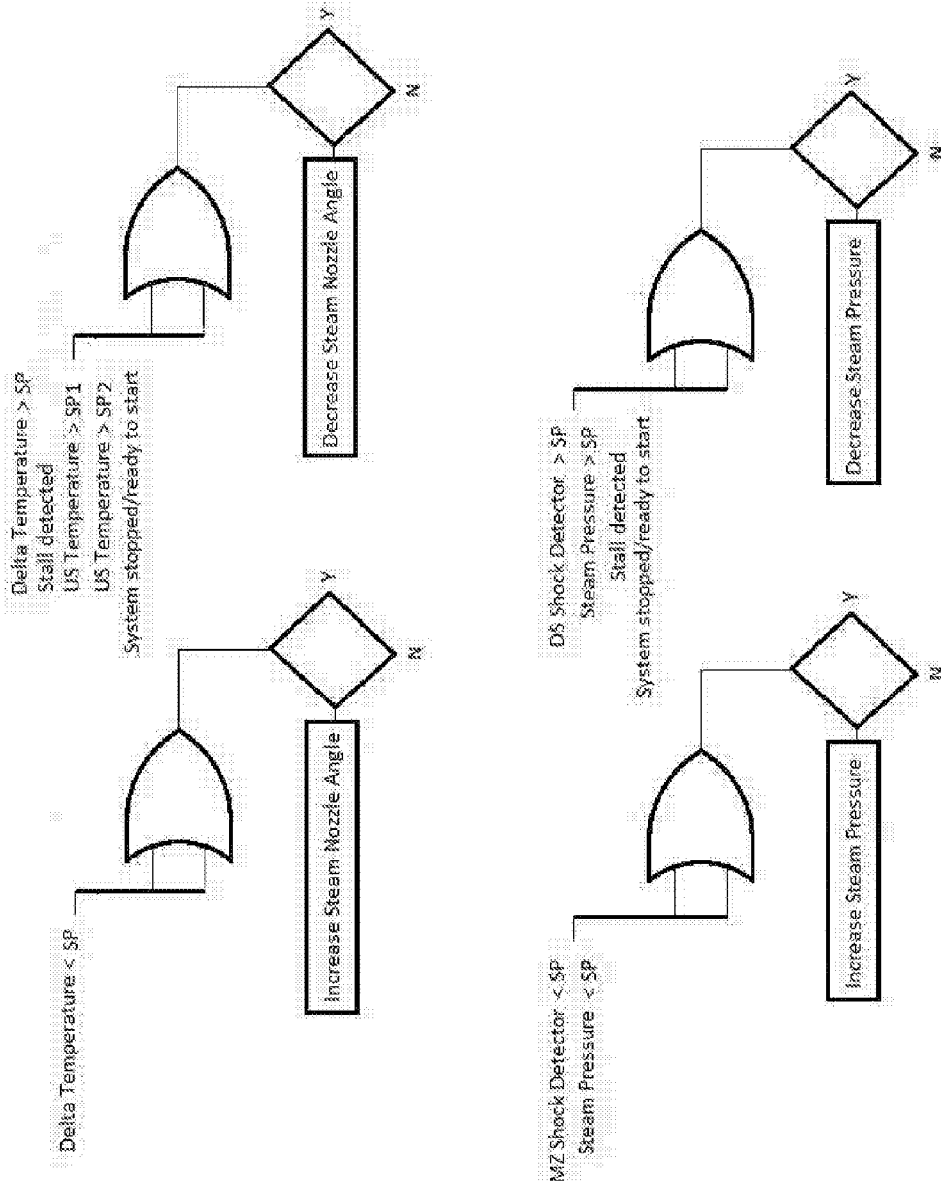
Delta Temperature < SP

Increase Steam Nozzle Angle

Y

N

Delta Temperature > SP
Stall detected
US Temperature > SP1
US Temperature > SP2
System stopped/ready to start

Decrease Steam Nozzle Angle

Y

N

MZ Shock Detector < SP
Steam Pressure < SP

Increase Steam Pressure

Y

N

DS Shock Detector > SP
Steam Pressure > SP
Stall detected
System stopped/ready to start

Decrease Steam Pressure

Y

N